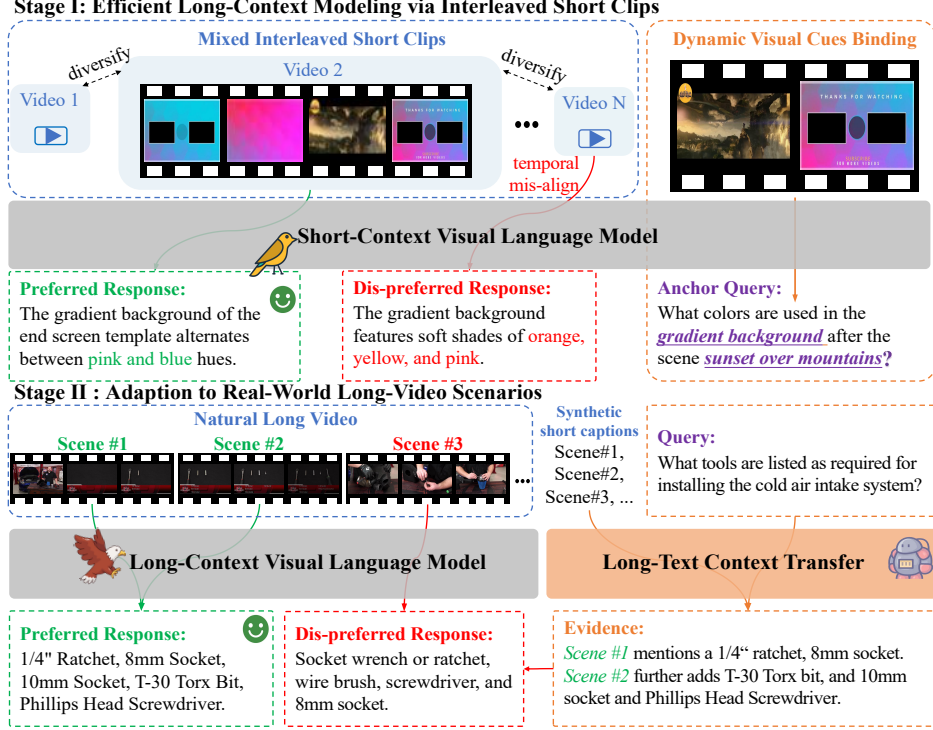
Stage I: Efficient Long-Context Modeling via Interleaved Short Clips

Mixed Interleaved Short Clips

diversify

Video 1

Video 2

THANKS FOR WATCHING

diversify

Video N

temporal mis-align

Dynamic Visual Cues Binding

THANKS FOR WATCHING

Short-Context Visual Language Model

Preferred Response:
The gradient background of the end screen template alternates between pink and blue hues.

Dis-preferred Response:
The gradient background features soft shades of orange, yellow, and pink.

Anchor Query:
What colors are used in the gradient background after the scene sunset over mountains?

Stage II : Adaption to Real-World Long-Video Scenarios

Natural Long Video

Scene #1

Scene #2

Scene #3

Synthetic short captions
Scene#1, Scene#2, Scene#3, ...

Query:
What tools are listed as required for installing the cold air intake system?

Long-Context Visual Language Model

Long-Text Context Transfer

Preferred Response:
1/4" Ratchet, 8mm Socket, 10mm Socket, T-30 Torx Bit, Phillips Head Screwdriver.

Dis-preferred Response:
Socket wrench or ratchet, wire brush, screwdriver, and 8mm socket.

Evidence:
Scene #1 mentions a 1/4“ ratchet, 8mm socket. Scene #2 further adds T-30 Torx bit, and 10mm socket and Phillips Head Screwdriver.